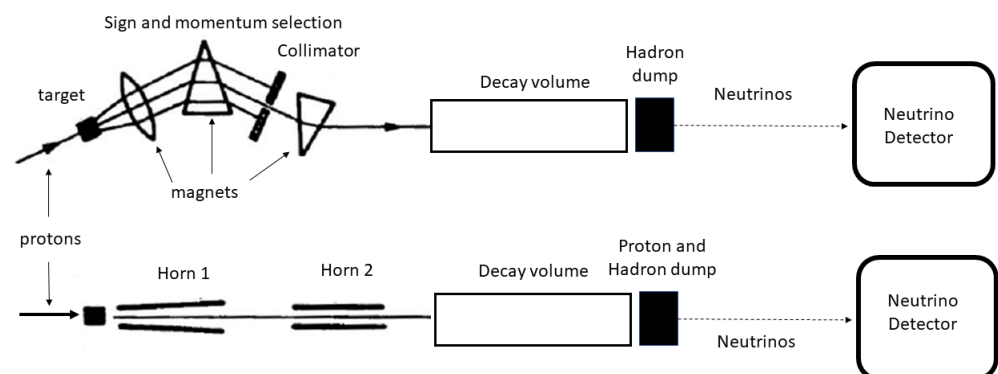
Sign and momentum selection

Collimator

target

Decay volume

Hadron dump

Neutrinos

Neutrino Detector

magnets

protons

Horn 1

Horn 2

Decay volume

Proton and Hadron dump

Neutrino Detector

Neutrinos